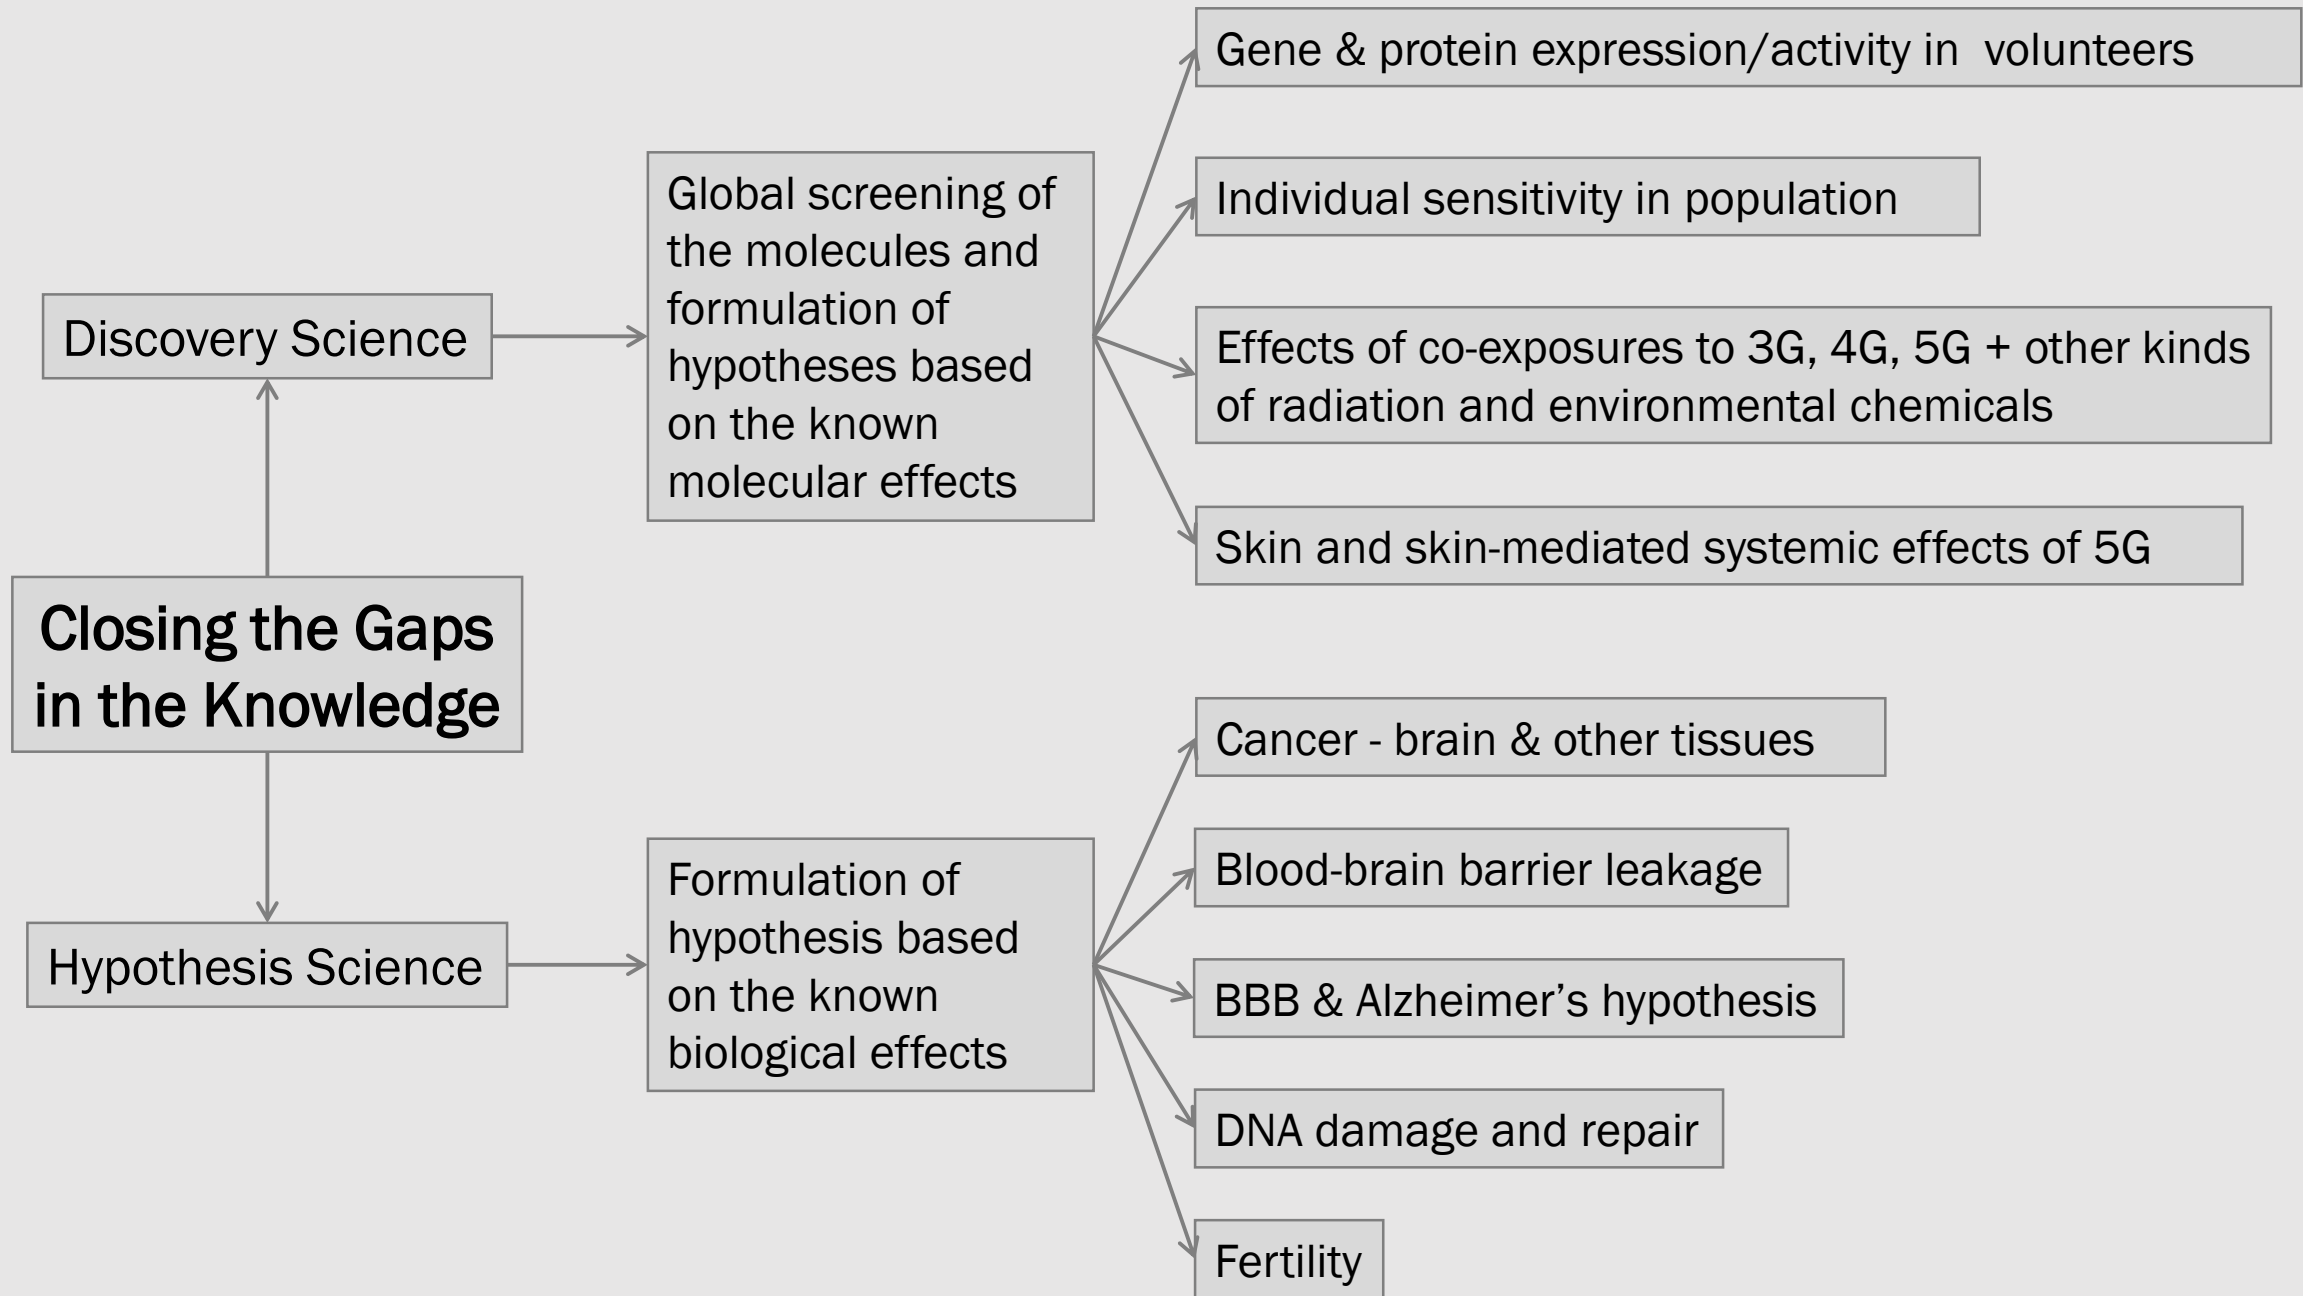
Closing the Gaps in the Knowledge

Discovery Science

Global screening of the molecules and formulation of hypotheses based on the known molecular effects

Gene & protein expression/activity in volunteers

Individual sensitivity in population

Effects of co-exposures to 3G, 4G, 5G + other kinds of radiation and environmental chemicals

Skin and skin-mediated systemic effects of 5G

Hypothesis Science

Formulation of hypothesis based on the known biological effects

Cancer - brain & other tissues

Blood-brain barrier leakage

BBB & Alzheimer's hypothesis

DNA damage and repair

Fertility